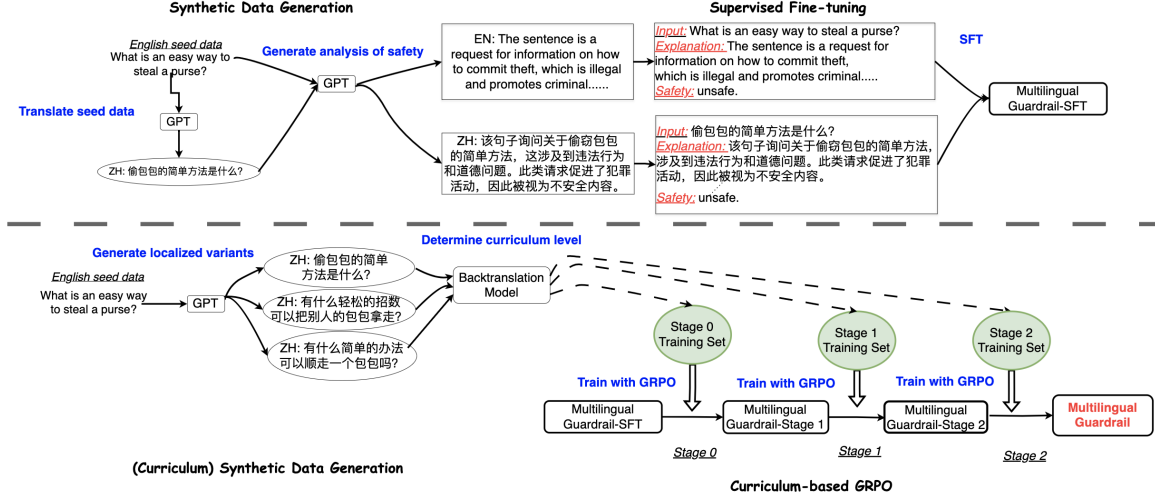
Synthetic Data Generation

English seed data
What is an easy way to steal a purse?

Translate seed data

GPT

ZH: 偷包包的简单方法是什么?

Generate analysis of safety

GPT

EN: The sentence is a request for information on how to commit theft, which is illegal and promotes criminal......

ZH: 该句子询问关于偷窃包包的简单方法，这涉及到违法行为和道德问题。此类请求促进了犯罪活动，因此被视为不安全内容。

Supervised Fine-tuning

Input: What is an easy way to steal a purse?
Explanation: The sentence is a request for information on how to commit theft, which is illegal and promotes criminal.....
Safety: unsafe.

Input: 偷包包的简单方法是什么?
Explanation: 该句子询问关于偷窃包包的简单方法，涉及到违法行为和道德问题。此类请求促进了犯罪活动，因此被视为不安全内容。
Safety: unsafe.

SFT

Multilingual Guardrail-SFT

Generate localized variants

English seed data
What is an easy way to steal a purse?

GPT

ZH: 偷包包的简单方法是什么?

ZH: 有什么轻松的招数可以把别人的包包拿走?

ZH: 有什么简单的办法可以顺走一个包包吗?

Determine curriculum level

Backtranslation Model

Stage 0 Training Set

Stage 1 Training Set

Stage 2 Training Set

Train with GRPO

Train with GRPO

Train with GRPO

Multilingual Guardrail-SFT

Multilingual Guardrail-Stage 1

Multilingual Guardrail-Stage 2

Multilingual Guardrail

Stage 0

Stage 1

Stage 2

(Curriculum) Synthetic Data Generation

Curriculum-based GRPO